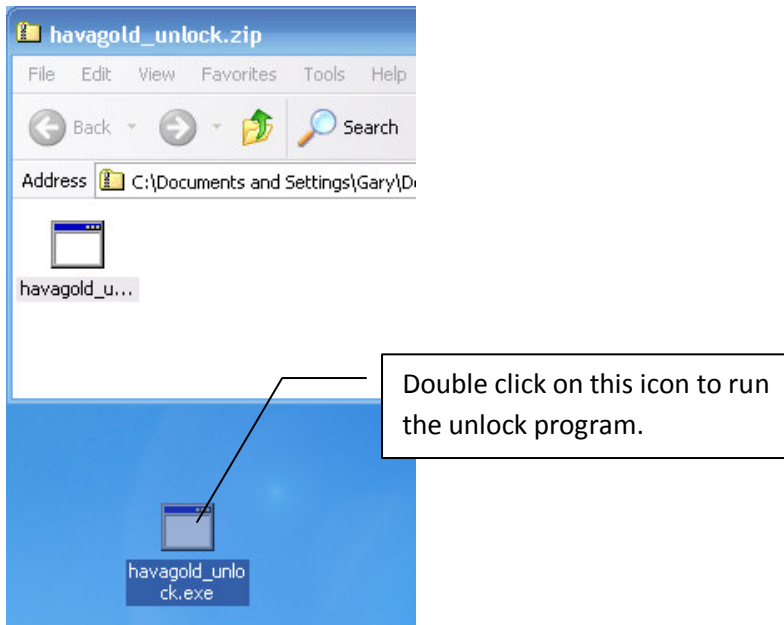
havagold_unlock.zip

File Edit View Favorites Tools Help

Back Search

Address C:\Documents and Settings\Gary\D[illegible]

havagold_u...

Double click on this icon to run the unlock program.

havagold_unlock.exe